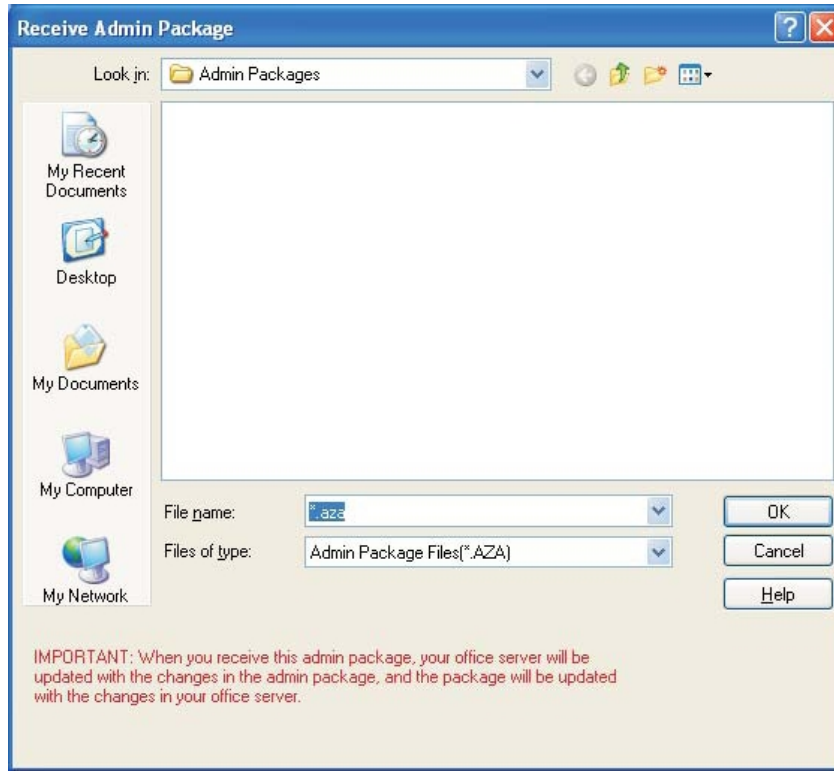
Receive Admin Package

Look in: Admin Packages

My Recent Documents

Desktop

My Documents

My Computer

My Network

File name: *.aza

Files of type: Admin Package Files(*.AZA)

OK

Cancel

Help

IMPORTANT: When you receive this admin package, your office server will be updated with the changes in the admin package, and the package will be updated with the changes in your office server.